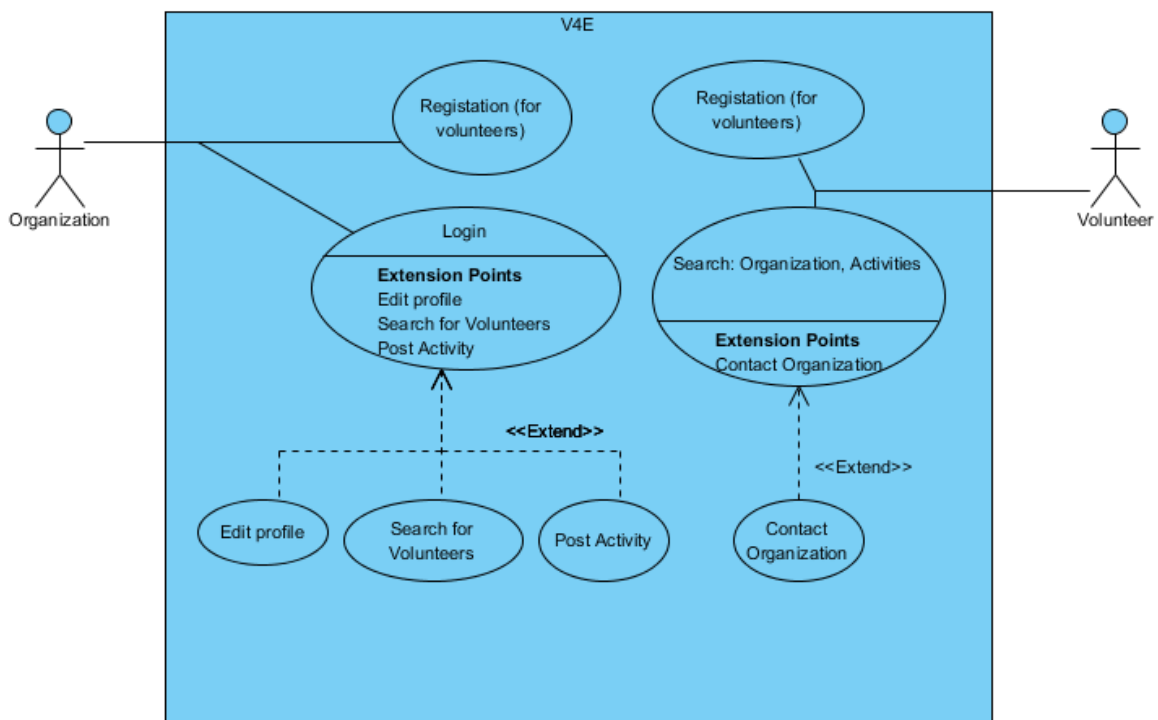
V4E

Organization

Registation (for volunteers)

Login

**Extension Points**
Edit profile
Search for Volunteers
Post Activity

<<Extend>>

Edit profile

Search for Volunteers

Post Activity

Registation (for volunteers)

Volunteer

Search: Organization, Activities

**Extension Points**
Contact Organization

<<Extend>>

Contact Organization